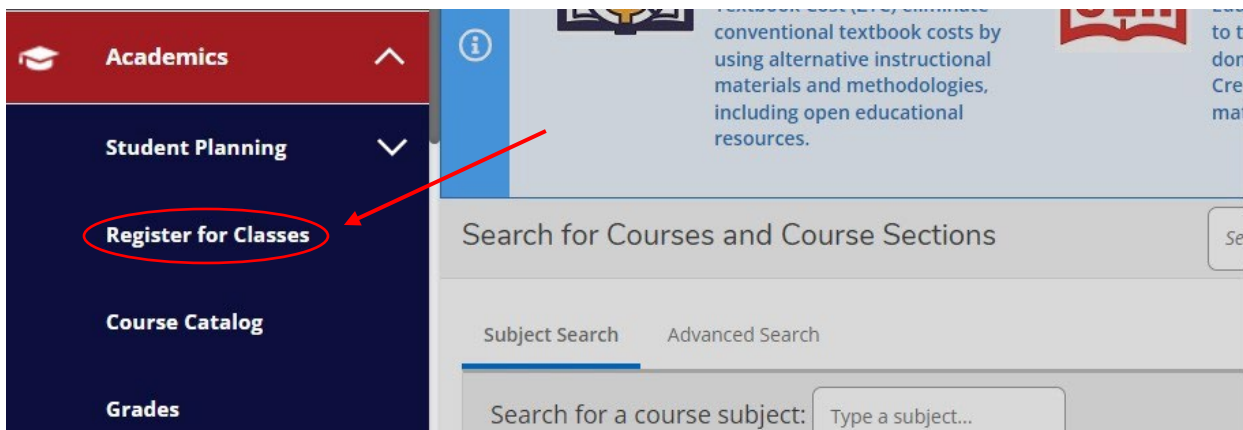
Academics

Student Planning

Register for Classes

Course Catalog

Grades

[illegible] conventional textbook costs by using alternative instructional materials and methodologies, including open educational resources.

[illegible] to t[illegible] do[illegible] Cre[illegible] ma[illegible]

Search for Courses and Course Sections

Se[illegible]

Subject Search

Advanced Search

Search for a course subject: Type a subject...